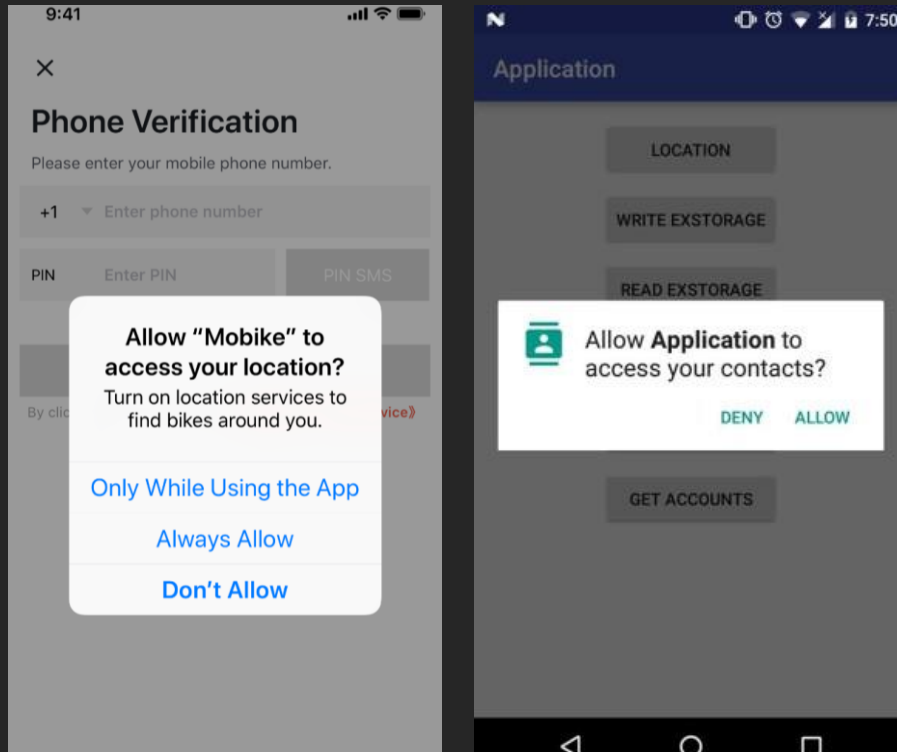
9:41

×

Phone Verification

Please enter your mobile phone number.

+1 Enter phone number

PIN Enter PIN PIN SMS

By cli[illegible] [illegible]vice》

Allow “Mobike” to access your location?

Turn on location services to find bikes around you.

Only While Using the App

Always Allow

Don’t Allow

7:50

Application

LOCATION

WRITE EXSTORAGE

READ EXSTORAGE

Allow **Application** to access your contacts?

DENY ALLOW

GET ACCOUNTS